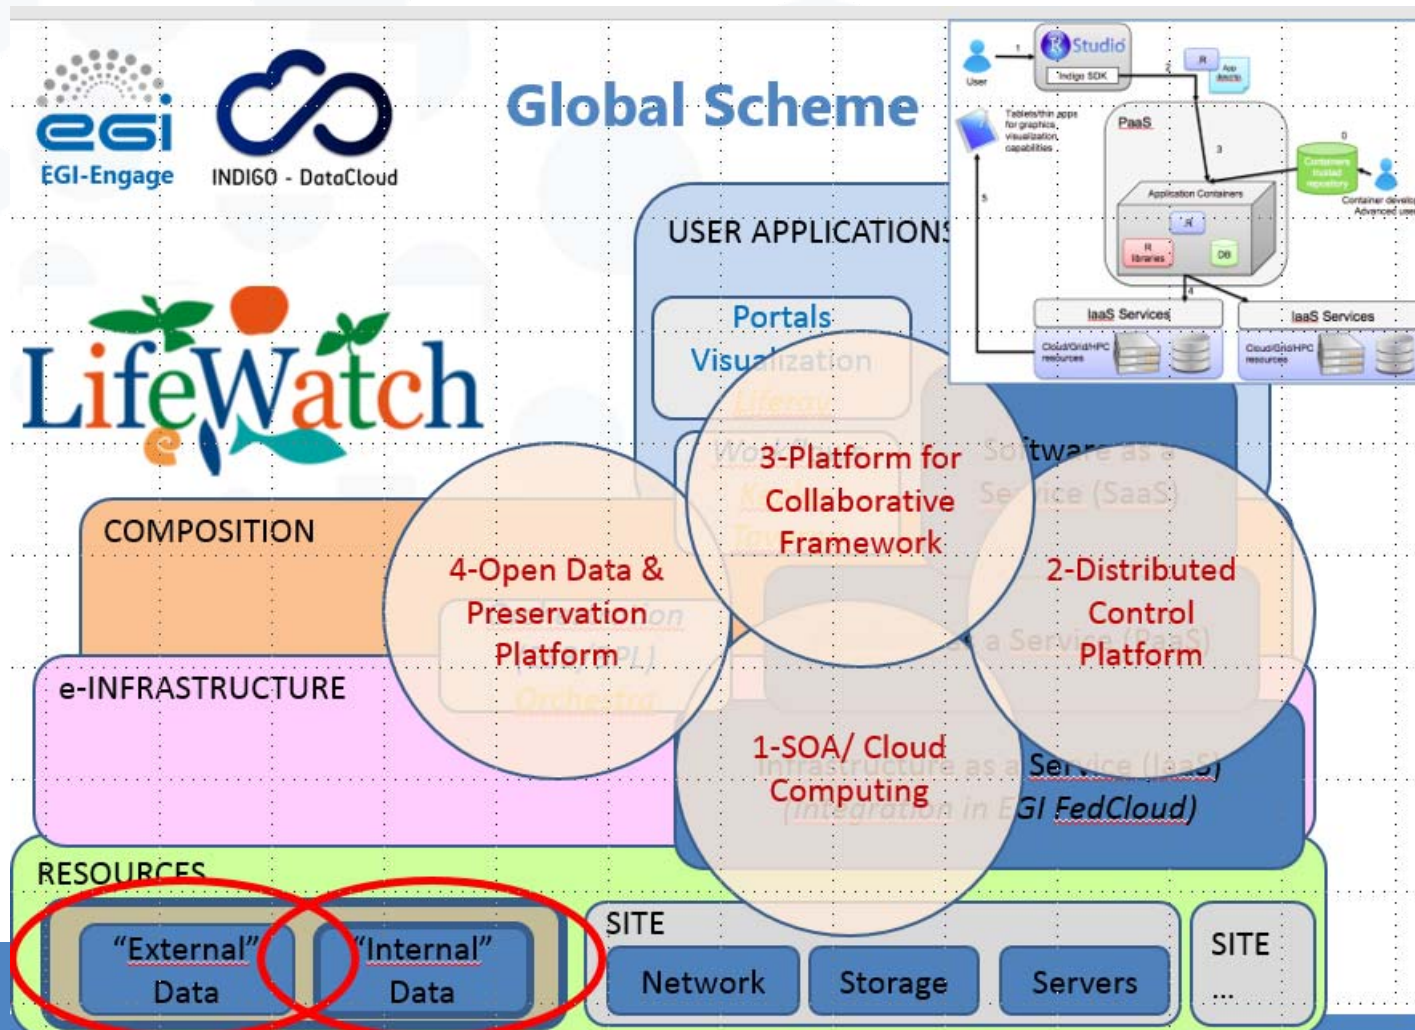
EGI-Engage

INDIGO - DataCloud

Global Scheme

LifeWatch

USER APPLICATIONS

Portals

Visualization

Lifemy

Workflows

Software as a Service (SaaS)

3-Platform for Collaborative Framework

COMPOSITION

4-Open Data & Preservation Platform

2-Distributed Control Platform

a Service (PaaS)

e-INFRASTRUCTURE

1-SOA/ Cloud Computing

Infrastructure as a Service (IaaS)

(Integration in EGI FedCloud)

RESOURCES

"External" Data

"Internal" Data

SITE

Network

Storage

Servers

SITE

...

User

RStudio

Indigo SDK

R

App

Tablets/thin apps for graphics, visualization, capabilities

PaaS

Application Containers

R

R libraries

DB

Containers trusted repository

Container developers Advanced users

IaaS Services

Cloud/Grid/HPC resources

IaaS Services

Cloud/Grid/HPC resources

1

2

3

4

5

0